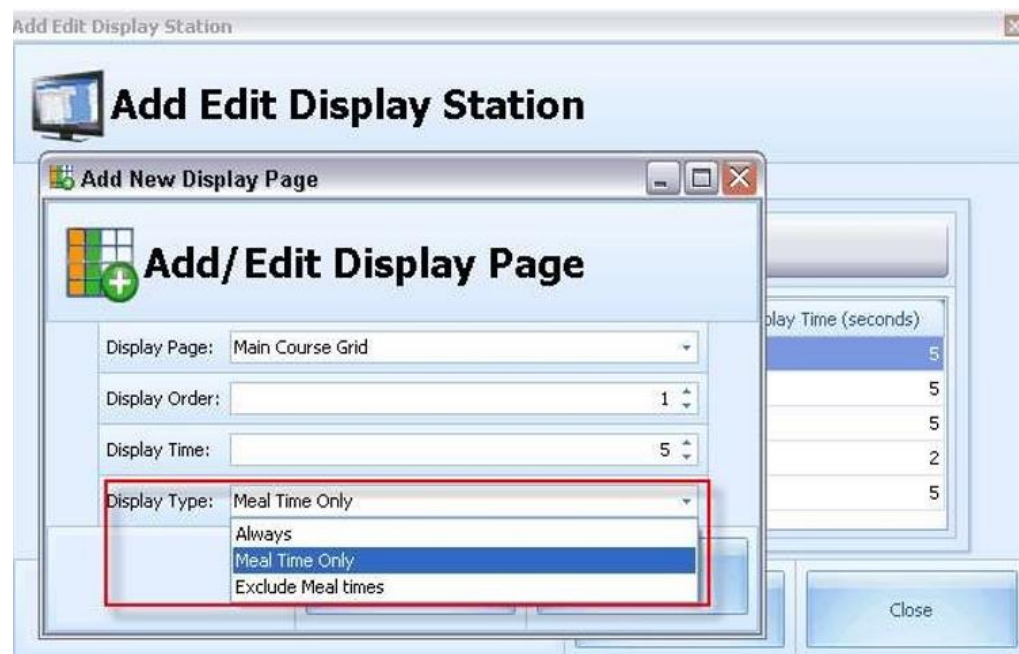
Add Edit Display Station

Add Edit Display Station

Add New Display Page

Add/Edit Display Page

Display Page: Main Course Grid

Display Order: 1

Display Time: 5

Display Type: Meal Time Only

Always
Meal Time Only
Exclude Meal times

play Time (seconds)

5
5
5
2
5

Close